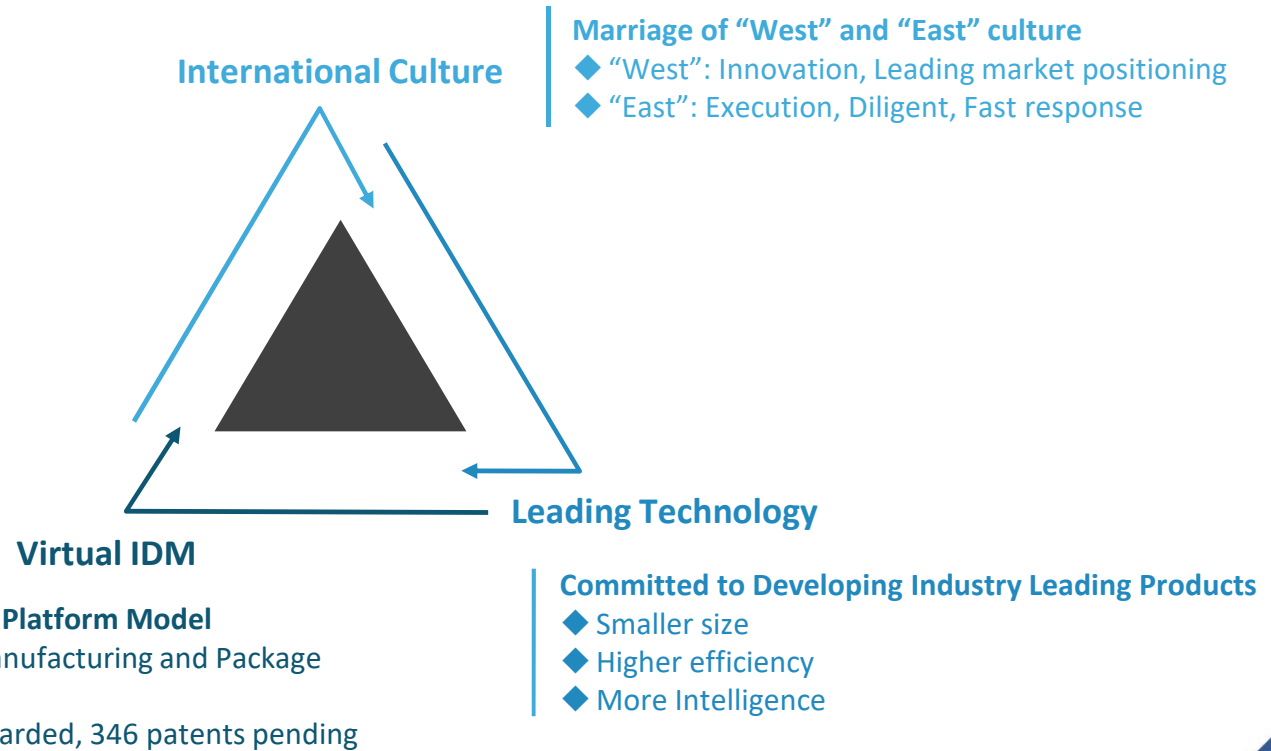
International Culture

Marriage of “West” and “East” culture
◆ “West”: Innovation, Leading market positioning
◆ “East”: Execution, Diligent, Fast response

Leading Technology

Virtual IDM

Platform Model
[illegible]nufacturing and Package

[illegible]arded, 346 patents pending

Committed to Developing Industry Leading Products
◆ Smaller size
◆ Higher efficiency
◆ More Intelligence